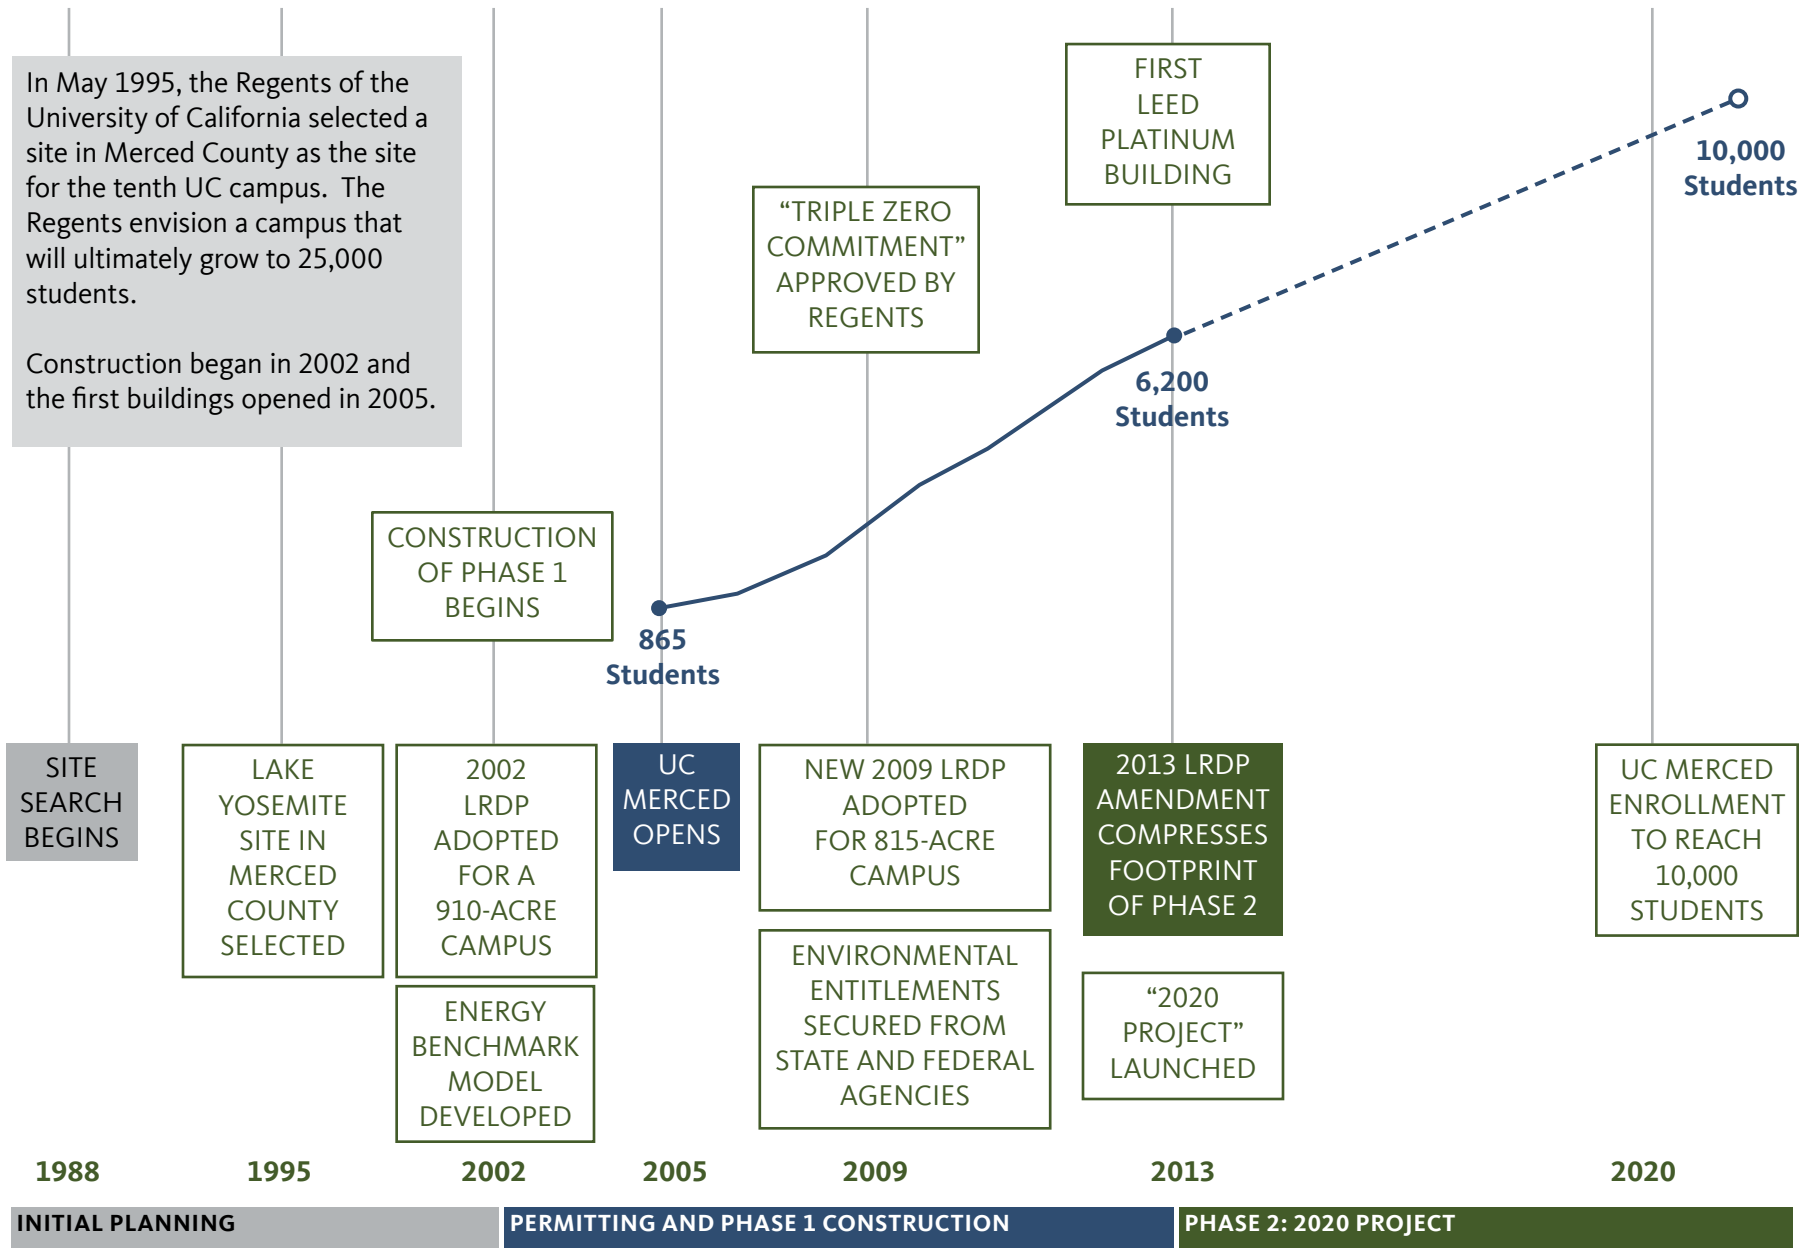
In May 1995, the Regents of the University of California selected a site in Merced County as the site for the tenth UC campus. The Regents envision a campus that will ultimately grow to 25,000 students.

Construction began in 2002 and the first buildings opened in 2005.

FIRST LEED PLATINUM BUILDING

"TRIPLE ZERO COMMITMENT" APPROVED BY REGENTS

10,000 Students

6,200 Students

CONSTRUCTION OF PHASE 1 BEGINS

865 Students

SITE SEARCH BEGINS

LAKE YOSEMITE SITE IN MERCED COUNTY SELECTED

2002 LRDP ADOPTED FOR A 910-ACRE CAMPUS

ENERGY BENCHMARK MODEL DEVELOPED

UC MERCED OPENS

NEW 2009 LRDP ADOPTED FOR 815-ACRE CAMPUS

ENVIRONMENTAL ENTITLEMENTS SECURED FROM STATE AND FEDERAL AGENCIES

2013 LRDP AMENDMENT COMPRESSES FOOTPRINT OF PHASE 2

"2020 PROJECT" LAUNCHED

UC MERCED ENROLLMENT TO REACH 10,000 STUDENTS

1988 1995 2002 2005 2009 2013 2020

INITIAL PLANNING

PERMITTING AND PHASE 1 CONSTRUCTION

PHASE 2: 2020 PROJECT